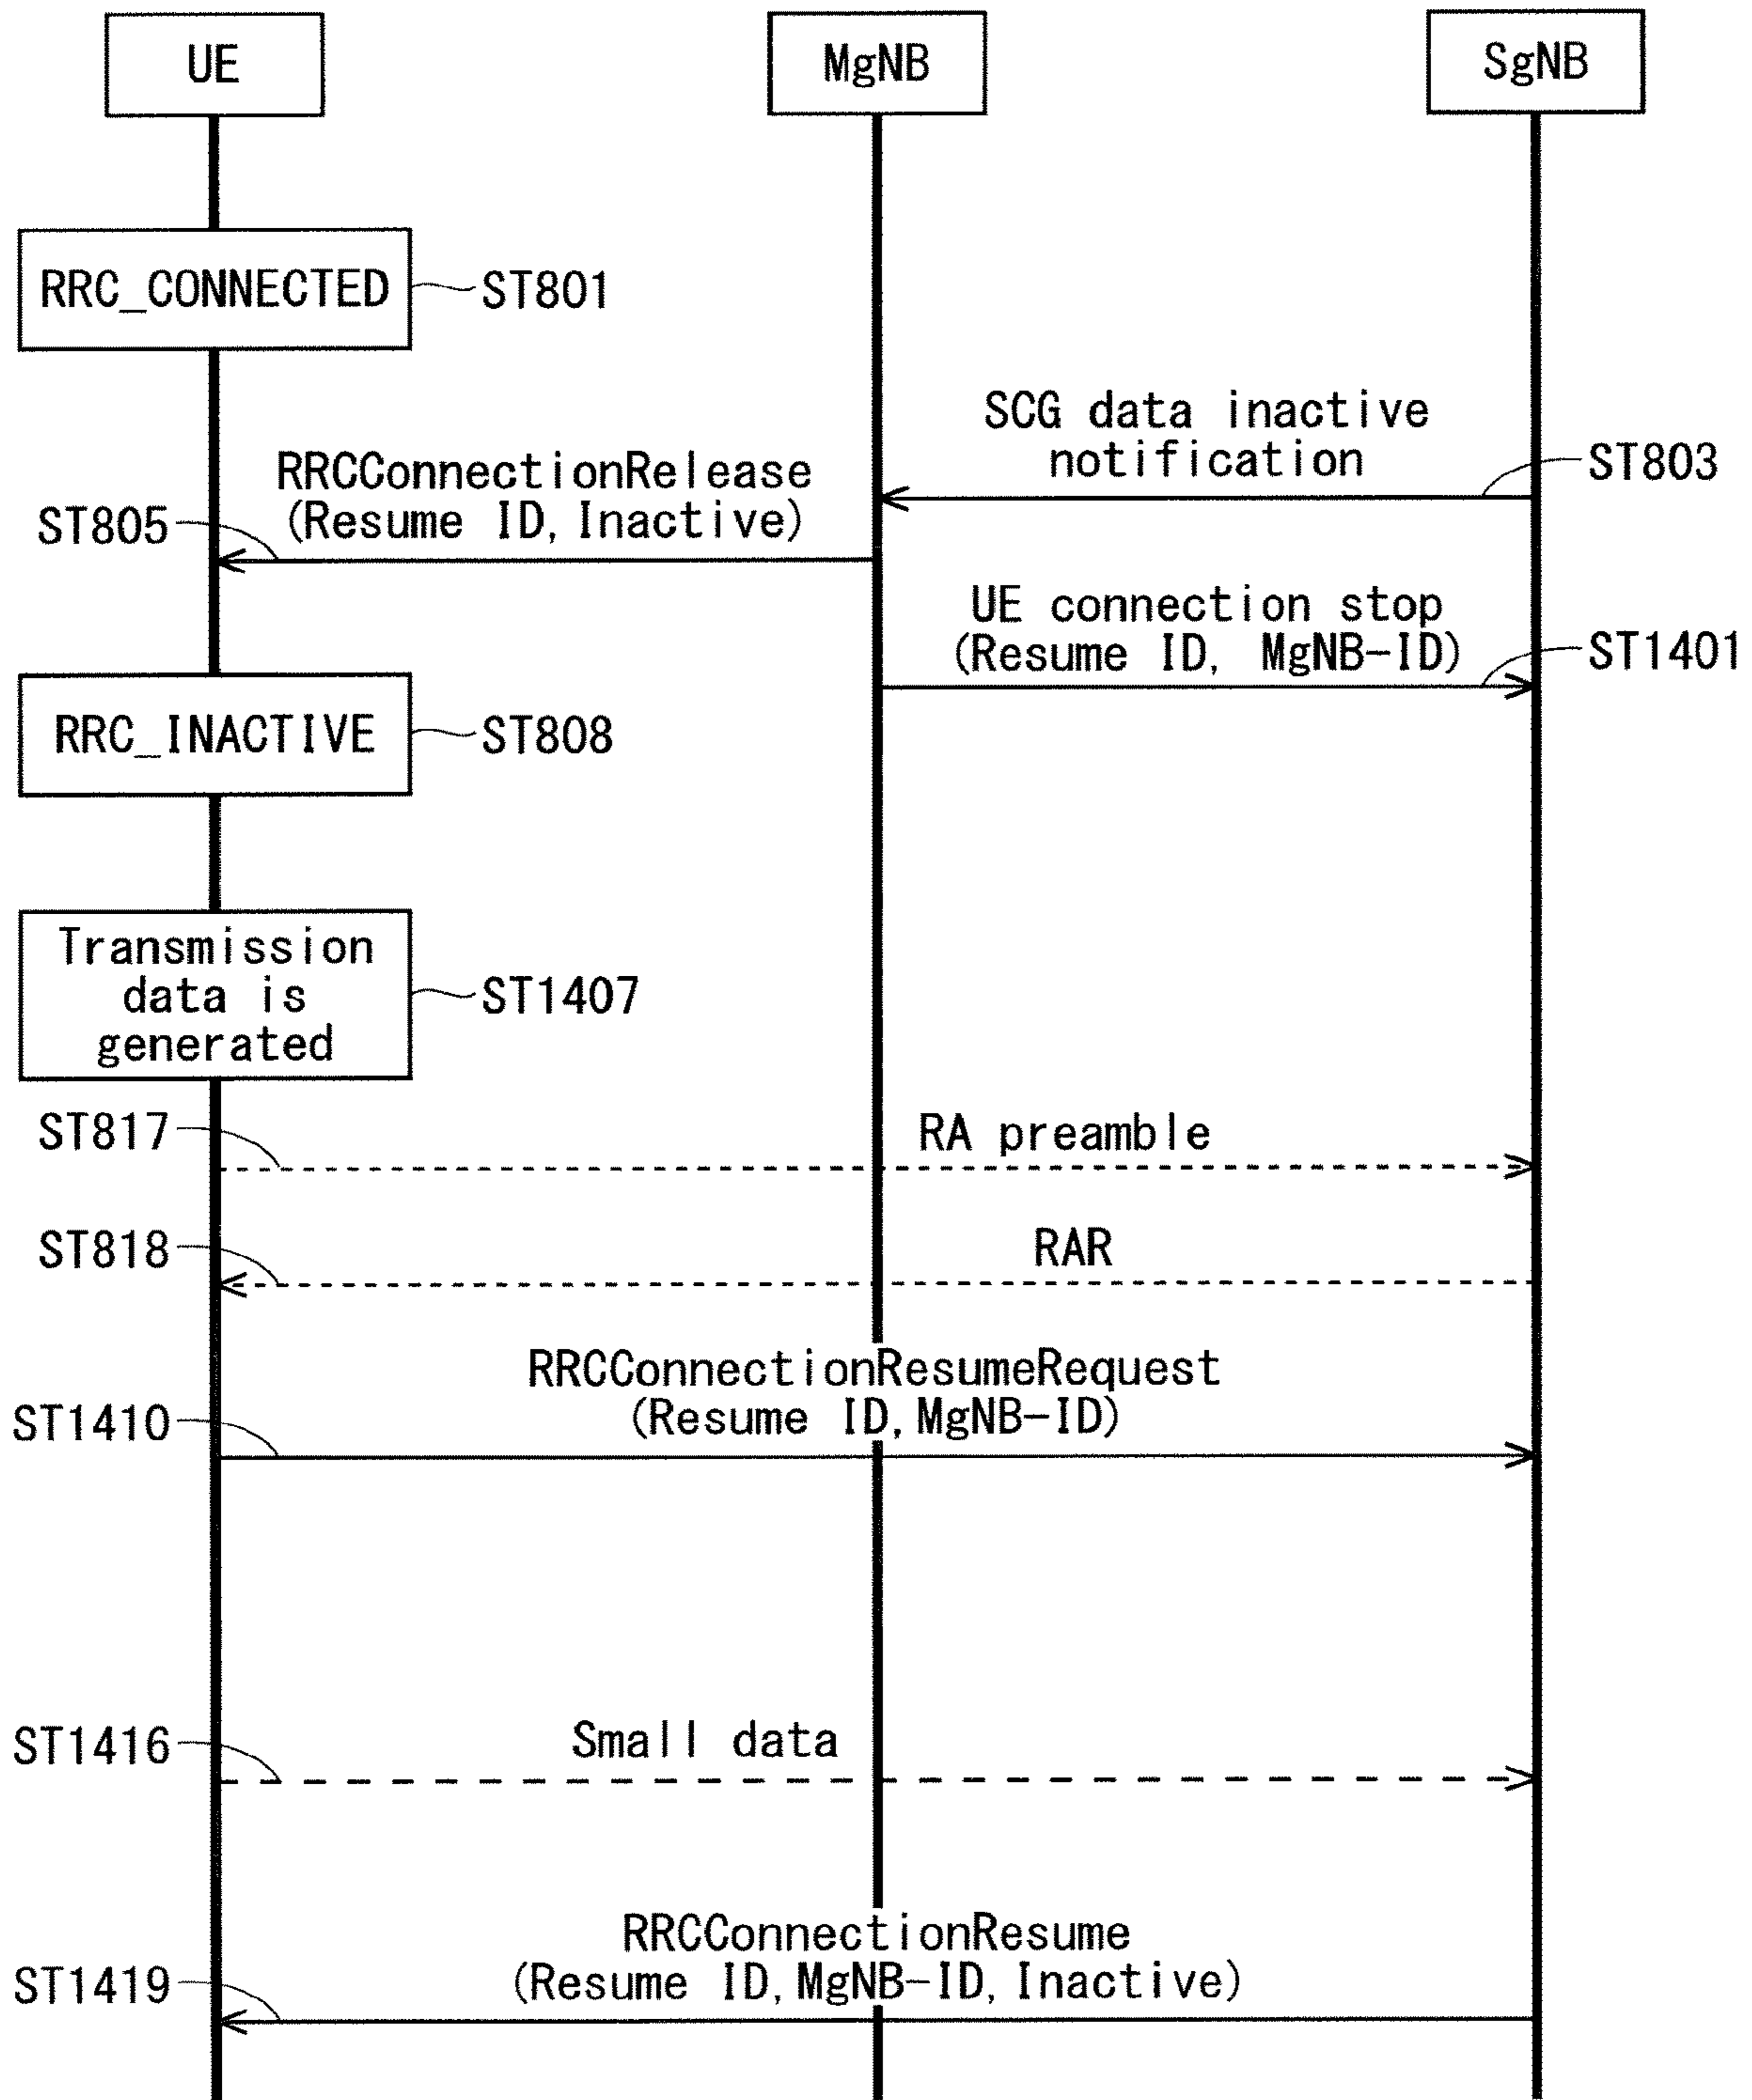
UE

MgNB

SgNB

RRC_CONNECTED

ST801

SCG data inactive notification

ST803

RRCConnectionRelease (Resume ID, Inactive)

ST805

UE connection stop (Resume ID, MgNB-ID)

ST1401

RRC_INACTIVE

ST808

Transmission data is generated

ST1407

ST817

RA preamble

ST818

RAR

RRCConnectionResumeRequest (Resume ID, MgNB-ID)

ST1410

ST1416

Small data

RRCConnectionResume (Resume ID, MgNB-ID, Inactive)

ST1419